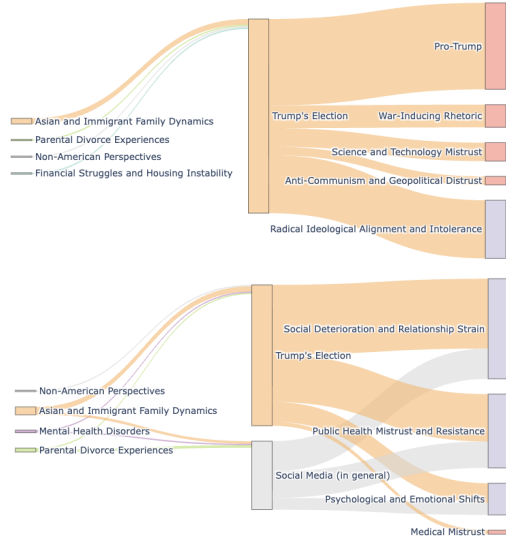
Asian and Immigrant Family Dynamics
Parental Divorce Experiences
Non-American Perspectives
Financial Struggles and Housing Instability

Trump's Election

Pro-Trump
War-Inducing Rhetoric
Science and Technology Mistrust
Anti-Communism and Geopolitical Distrust
Radical Ideological Alignment and Intolerance

Non-American Perspectives
Asian and Immigrant Family Dynamics
Mental Health Disorders
Parental Divorce Experiences

Trump's Election
Social Media (in general)

Social Deterioration and Relationship Strain
Public Health Mistrust and Resistance
Psychological and Emotional Shifts
Medical Mistrust